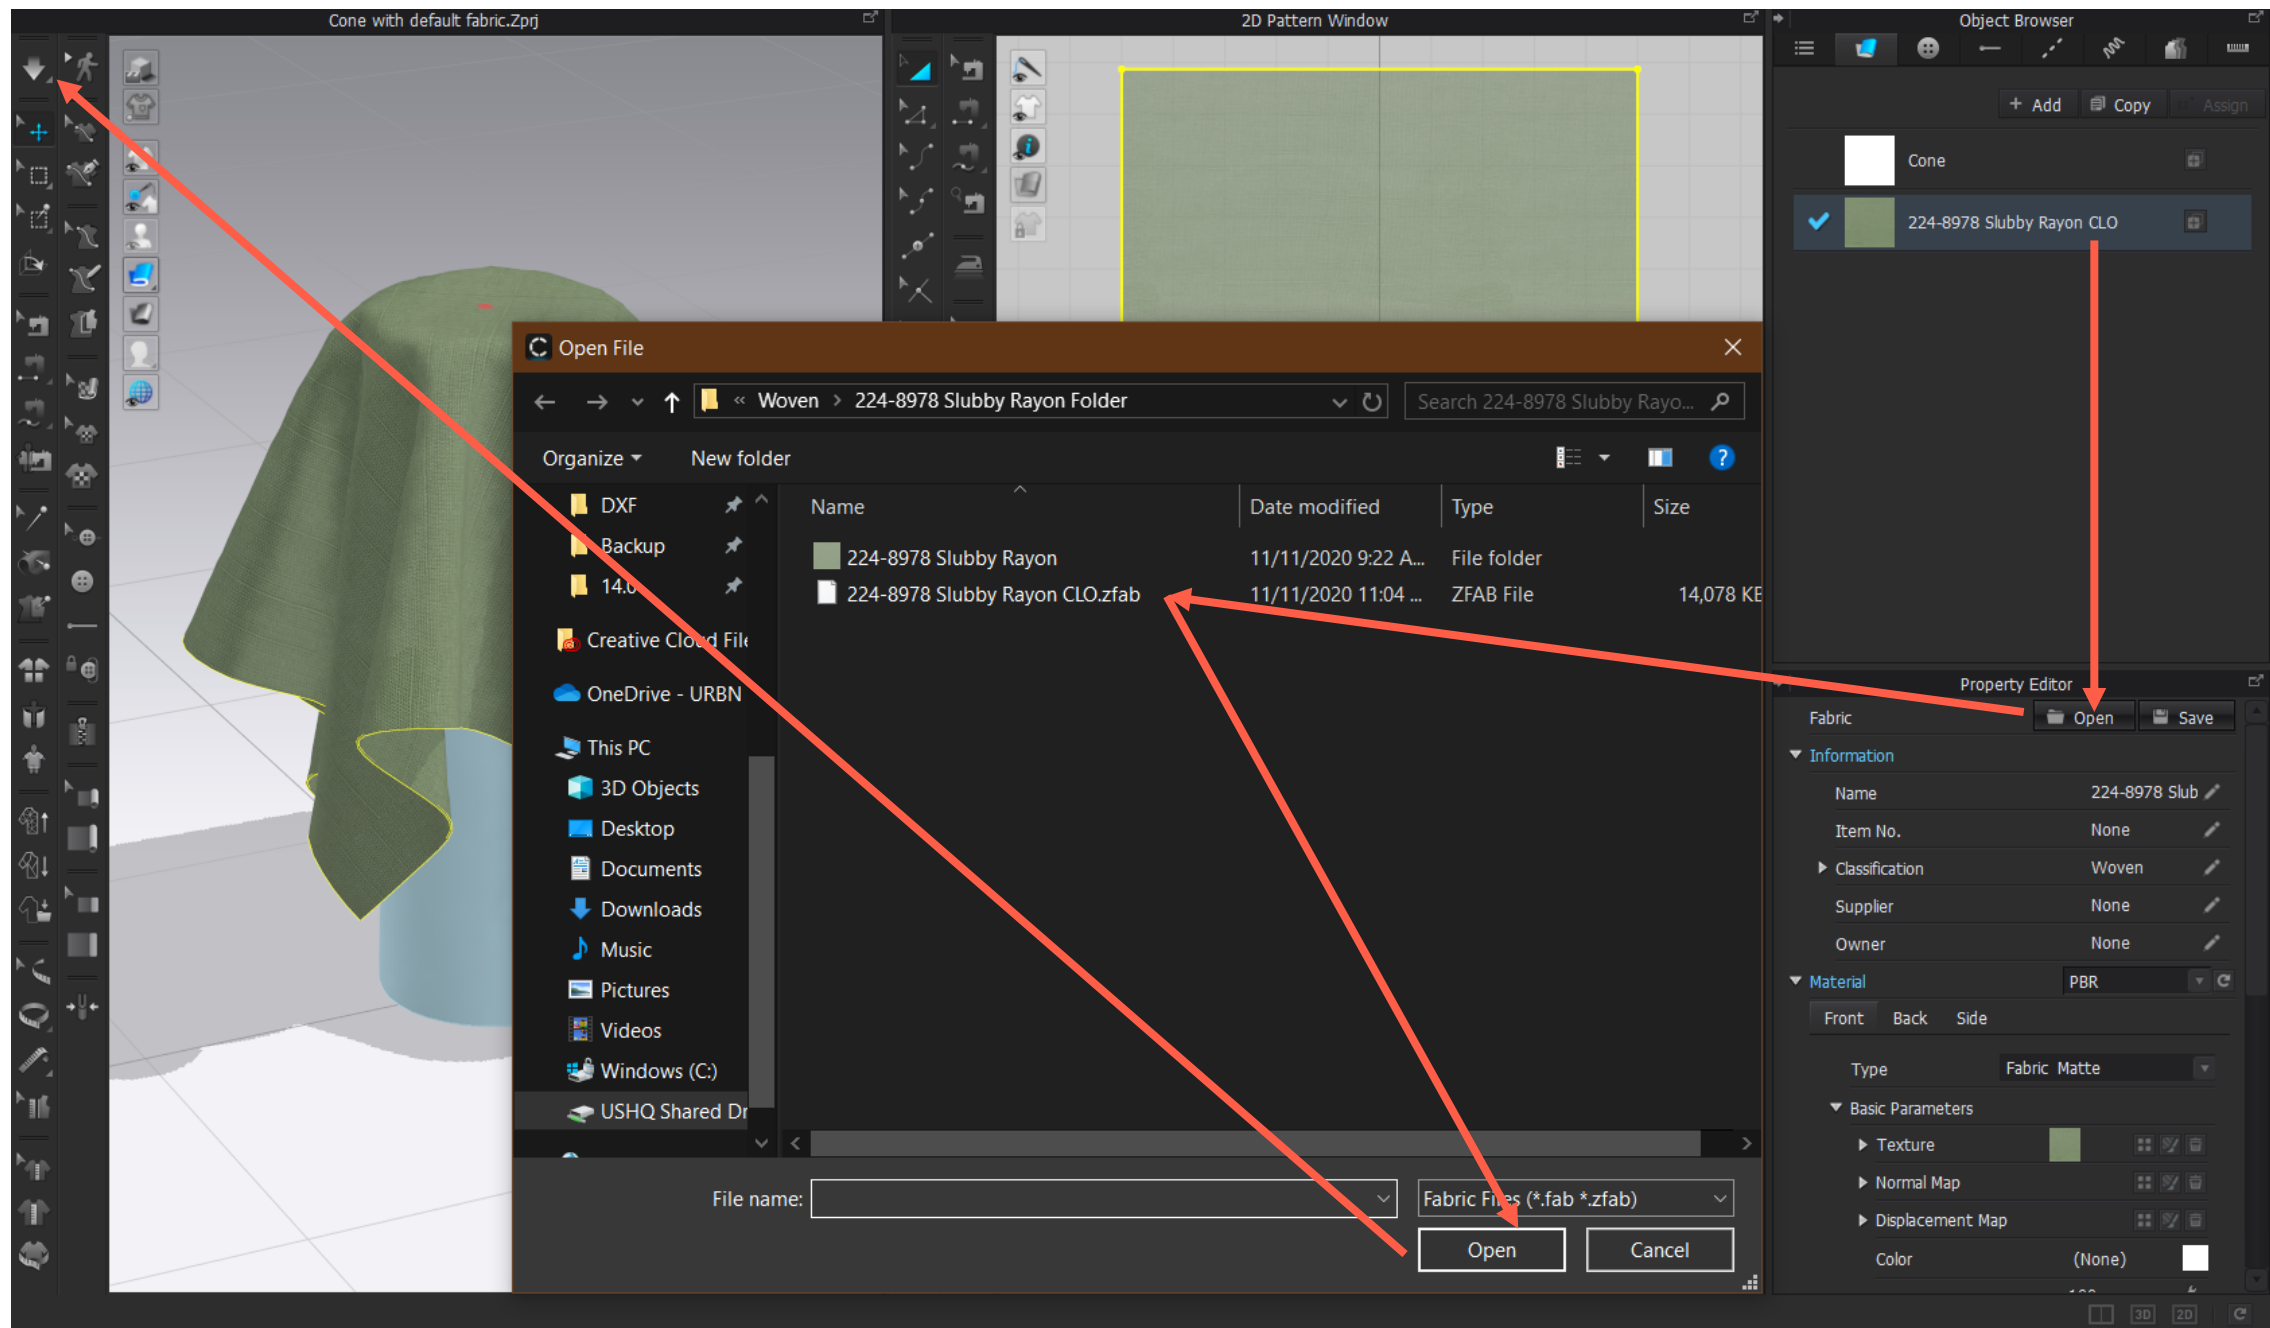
Cone with default fabric.Zprj

2D Pattern Window

Object Browser

+ Add  Copy  Assign

Cone

224-8978 Slubby Rayon CLO

Open File

Woven > 224-8978 Slubby Rayon Folder

Search 224-8978 Slubby Rayo...

Organize  New folder

DXF
Backup
14.0
Creative Cloud File
OneDrive - URBN
This PC
3D Objects
Desktop
Documents
Downloads
Music
Pictures
Videos
Windows (C:)
USHQ Shared Dr

| Name | Date modified | Type | Size |
|---|---|---|---|
| 224-8978 Slubby Rayon | 11/11/2020 9:22 A... | File folder | |
| 224-8978 Slubby Rayon CLO.zfab | 11/11/2020 11:04 ... | ZFAB File | 14,078 KE |

File name:

Fabric Files (*.fab *.zfab)

Open  Cancel

Property Editor

Fabric  Open  Save

Information
Name  224-8978 Slub
Item No.  None
Classification  Woven
Supplier  None
Owner  None
Material  PBR
Front  Back  Side
Type  Fabric_Matte
Basic Parameters
Texture
Normal Map
Displacement Map
Color  (None)